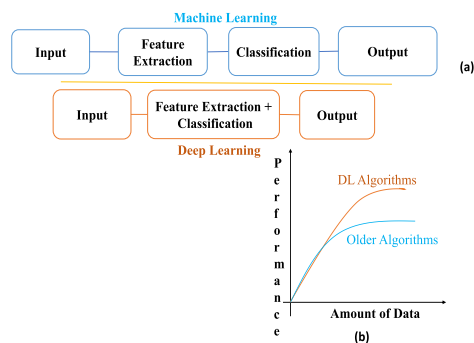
Machine Learning

Input

Feature Extraction

Classification

Output

(a)

Input

Feature Extraction + Classification

Output

Deep Learning

Performance

DL Algorithms

Older Algorithms

Amount of Data

(b)